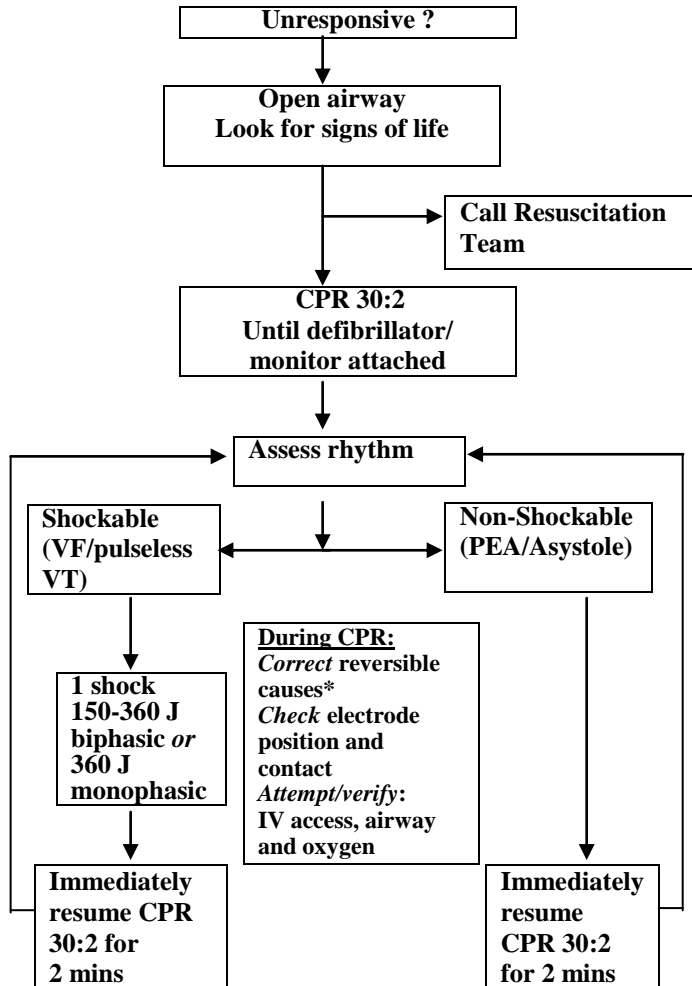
Unresponsive ?

Open airway
Look for signs of life

Call Resuscitation Team

CPR 30:2
Until defibrillator/ monitor attached

Assess rhythm

Shockable (VF/pulseless VT)

Non-Shockable (PEA/Asystole)

1 shock 150-360 J biphasic *or* 360 J monophasic

During CPR:
*Correct* reversible causes*
*Check* electrode position and contact
*Attempt/verify*: IV access, airway and oxygen

Immediately resume CPR 30:2 for 2 mins

Immediately resume CPR 30:2 for 2 mins